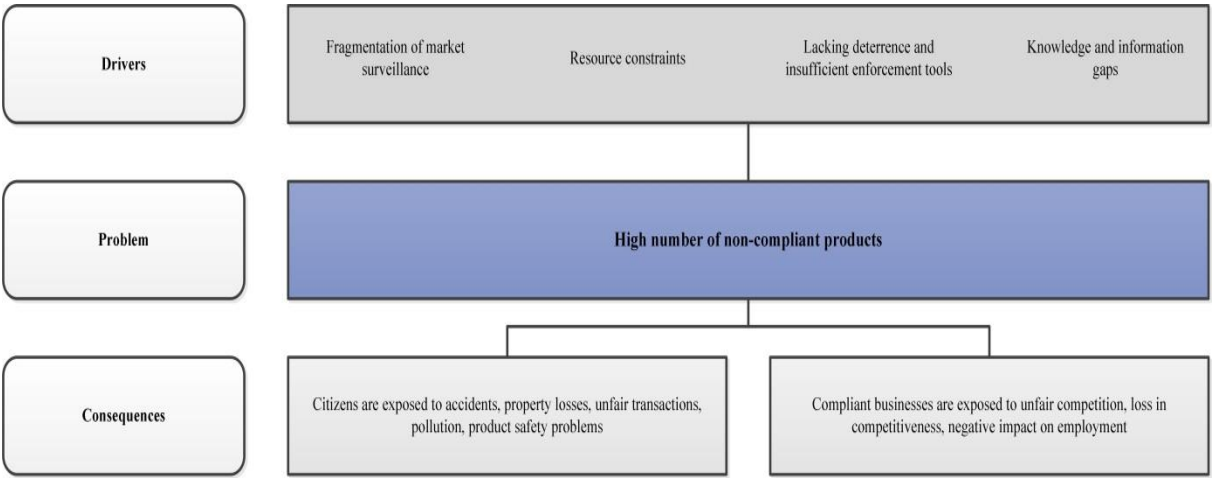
Drivers

Fragmentation of market surveillance

Resource constraints

Lacking deterrence and insufficient enforcement tools

Knowledge and information gaps

Problem

High number of non-compliant products

Consequences

Citizens are exposed to accidents, property losses, unfair transactions, pollution, product safety problems

Compliant businesses are exposed to unfair competition, loss in competitiveness, negative impact on employment